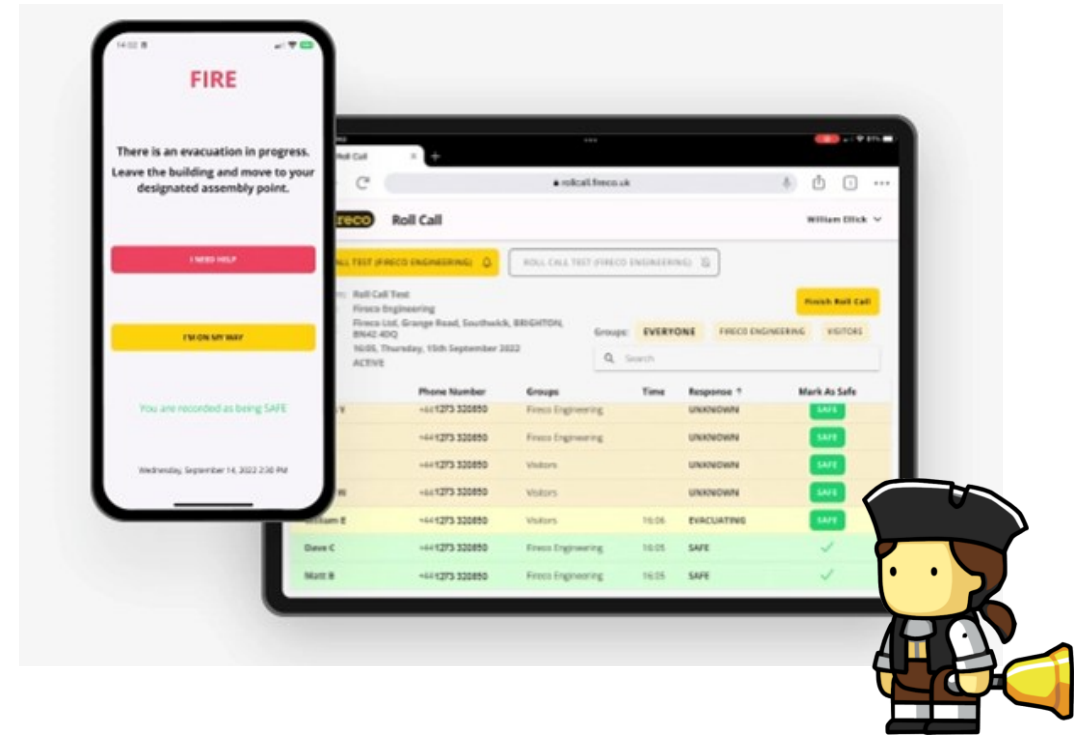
14:02

FIRE

There is an evacuation in progress. Leave the building and move to your designated assembly point.

I NEED HELP

I'M ON MY WAY

You are recorded as being SAFE

Wednesday, September 14, 2022 2:30 PM

Roll Call

rollcall.fireco.uk

fireco Roll Call

William Ellick

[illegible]LL TEST (FIRECO ENGINEERING)

ROLL CALL TEST (FIRECO ENGINEERING)

Finish Roll Call

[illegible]: Roll Call Test
Fireco Engineering
Fireco Ltd, Grange Road, Southwick, BRIGHTON, BN42 4DQ
16:05, Thursday, 15th September 2022
ACTIVE

Groups: EVERYONE FIRECO ENGINEERING VISITORS

Search

| | Phone Number | Groups | Time | Response ↑ | Mark As Safe |
|---|---|---|---|---|---|
| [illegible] Y | +441273 320850 | Fireco Engineering | | UNKNOWN | SAFE |
| | +441273 320850 | Fireco Engineering | | UNKNOWN | SAFE |
| | +441273 320850 | Visitors | | UNKNOWN | SAFE |
| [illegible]I | +441273 320850 | Visitors | | UNKNOWN | SAFE |
| William E | +441273 320850 | Visitors | 16:06 | EVACUATING | SAFE |
| Dave C | +441273 320850 | Fireco Engineering | 16:05 | SAFE | ✓ |
| Matt B | +441273 320850 | Fireco Engineering | 16:05 | SAFE | ✓ |